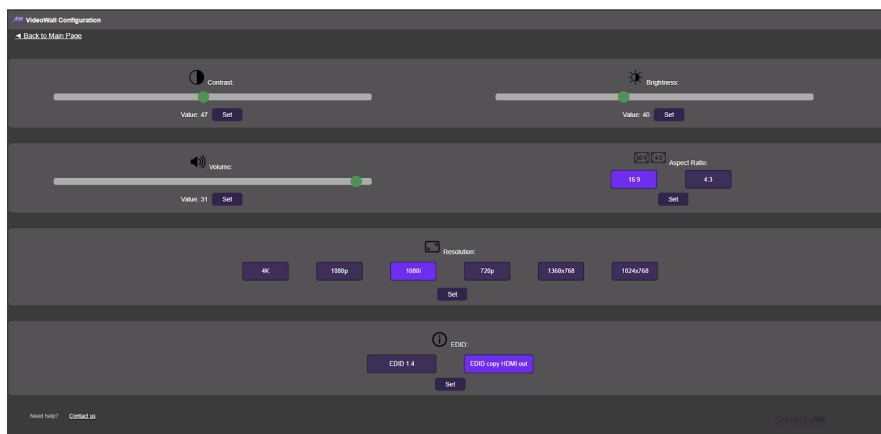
VideoWall Configuration

◄ Back to Main Page

Contrast:

Value: 47 Set

Brightness:

Value: 40 Set

Volume:

Value: 31 Set

16:9 4:3 Aspect Ratio:

16:9 4:3

Set

Resolution:

4K 1080p 1080i 720p 1360x768 1024x768

Set

EDID:

EDID 1.4 EDID copy HDMI out

Set

Need help? Contact us

SmartAVI